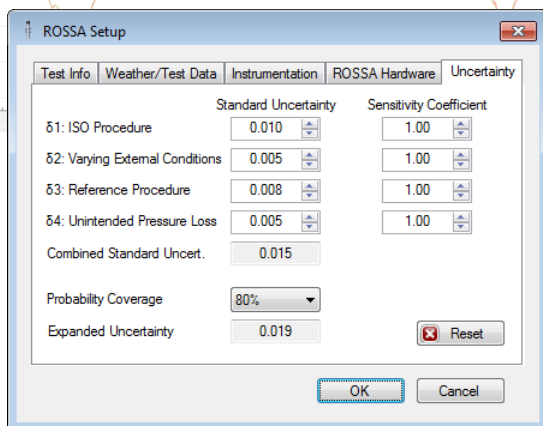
ROSSA Setup

Test Info | Weather/Test Data | Instrumentation | ROSSA Hardware | Uncertainty

Standard Uncertainty
Sensitivity Coefficient

δ1: ISO Procedure 0.010 1.00
δ2: Varying External Conditions 0.005 1.00
δ3: Reference Procedure 0.008 1.00
δ4: Unintended Pressure Loss 0.005 1.00

Combined Standard Uncert. 0.015

Probability Coverage 80%

Expanded Uncertainty 0.019

Reset

OK
Cancel